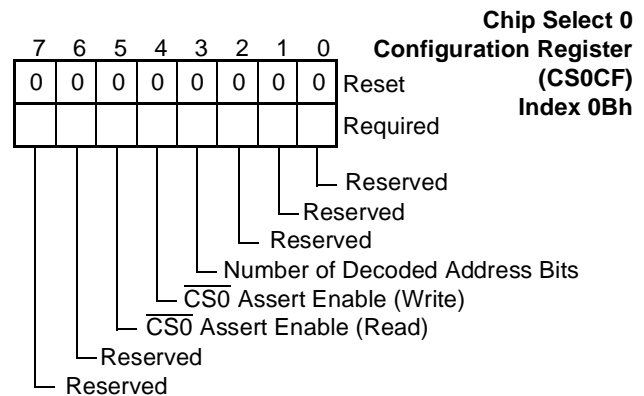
Chip Select 0 Configuration Register (CS0CF) Index 0Bh

| 7 | 6 | 5 | 4 | 3 | 2 | 1 | 0 | |
|---|---|---|---|---|---|---|---|---|
| 0 | 0 | 0 | 0 | 0 | 0 | 0 | 0 | Reset |
| | | | | | | | | Required |

Reserved
Reserved
Reserved
Number of Decoded Address Bits
$\overline{CS0}$ Assert Enable (Write)
$\overline{CS0}$ Assert Enable (Read)
Reserved
Reserved